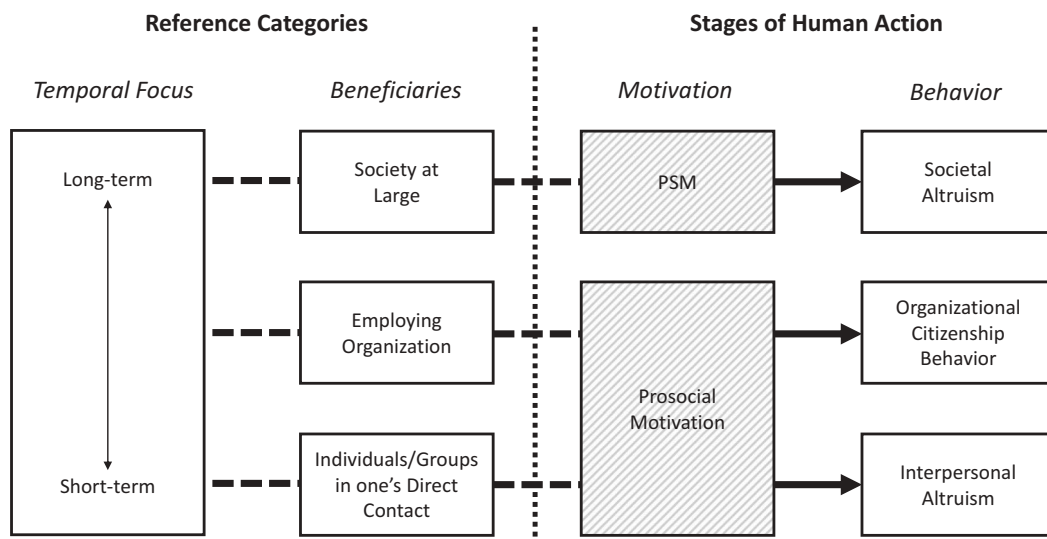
Reference Categories

Stages of Human Action

Temporal Focus

Beneficiaries

Motivation

Behavior

Long-term

Short-term

Society at Large

Employing Organization

Individuals/Groups in one's Direct Contact

PSM

Prosocial Motivation

Societal Altruism

Organizational Citizenship Behavior

Interpersonal Altruism